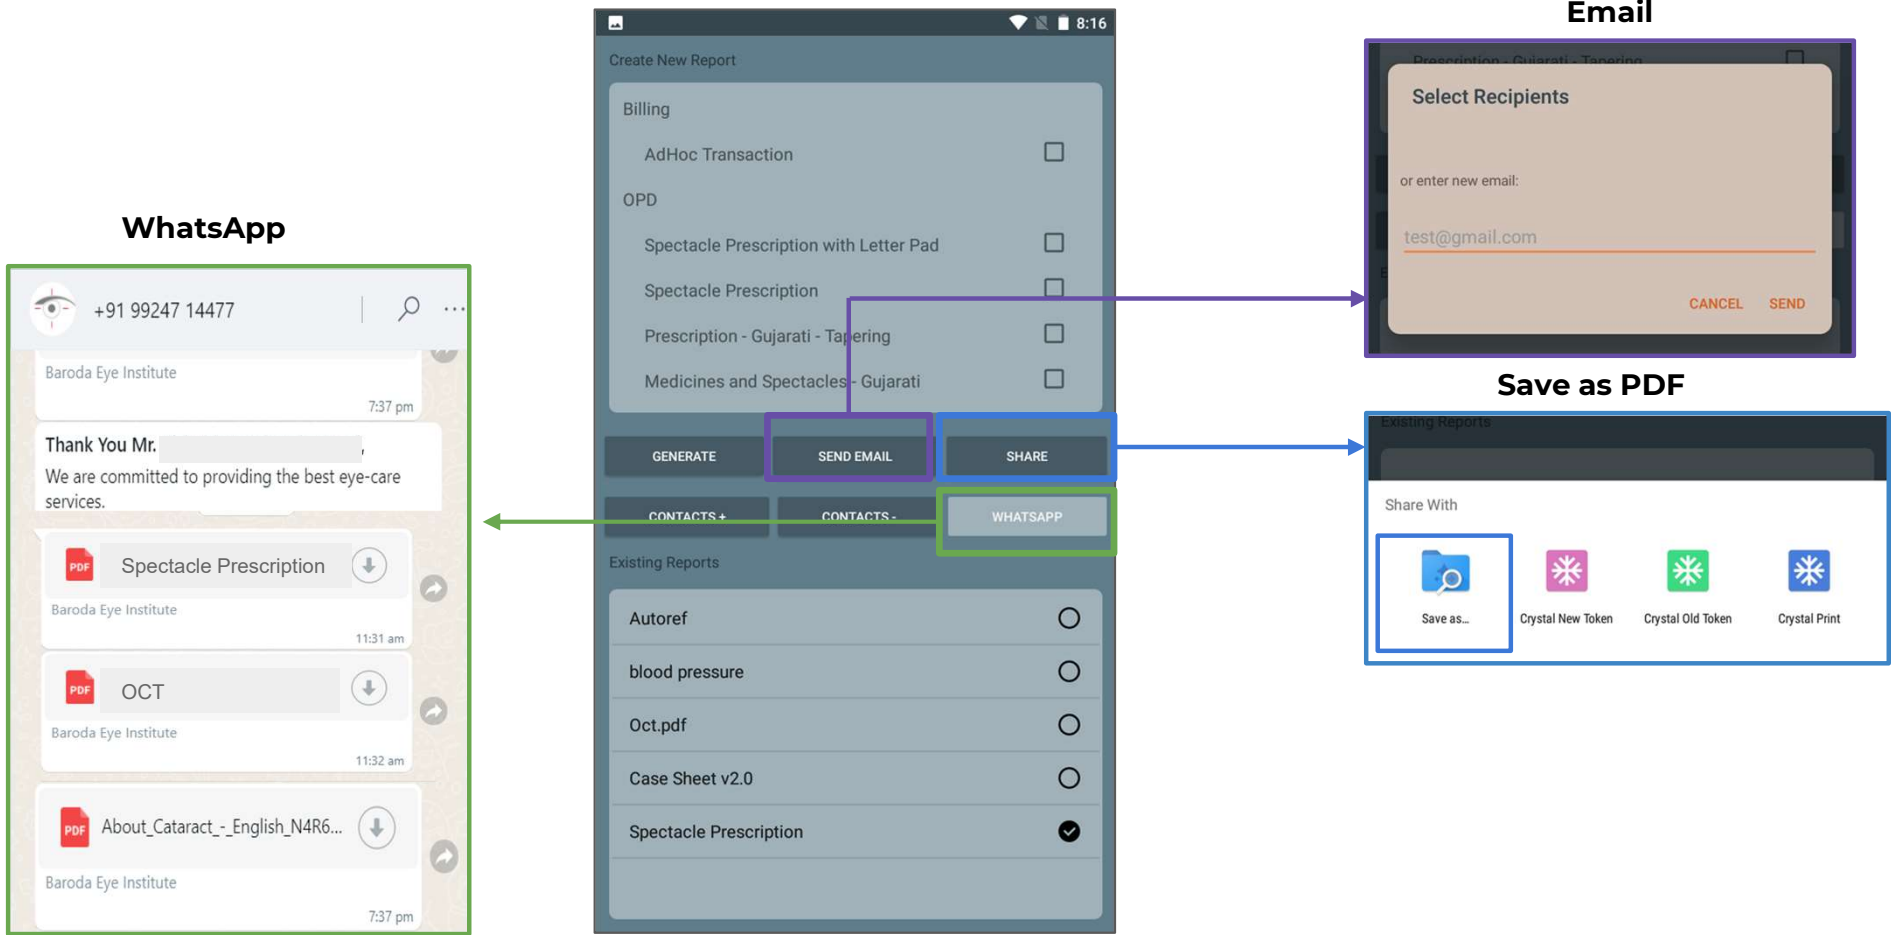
WhatsApp

+91 99247 14477

Baroda Eye Institute
7:37 pm

Thank You Mr. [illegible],
We are committed to providing the best eye-care services.

PDF Spectacle Prescription
Baroda Eye Institute
11:31 am

PDF OCT
Baroda Eye Institute
11:32 am

PDF About_Cataract_-_English_N4R6...
Baroda Eye Institute
7:37 pm

8:16
Create New Report
Billing
AdHoc Transaction
OPD
Spectacle Prescription with Letter Pad
Spectacle Prescription
Prescription - Gujarati - Tapering
Medicines and Spectacles - Gujarati

GENERATE
SEND EMAIL
SHARE
CONTACTS +
CONTACTS -
WHATSAPP

Existing Reports
Autoref
blood pressure
Oct.pdf
Case Sheet v2.0
Spectacle Prescription

Email

Prescription - Gujarati - Tapering
Select Recipients
or enter new email:
test@gmail.com
CANCEL SEND

Save as PDF

Existing Reports
Share With
Save as...
Crystal New Token
Crystal Old Token
Crystal Print